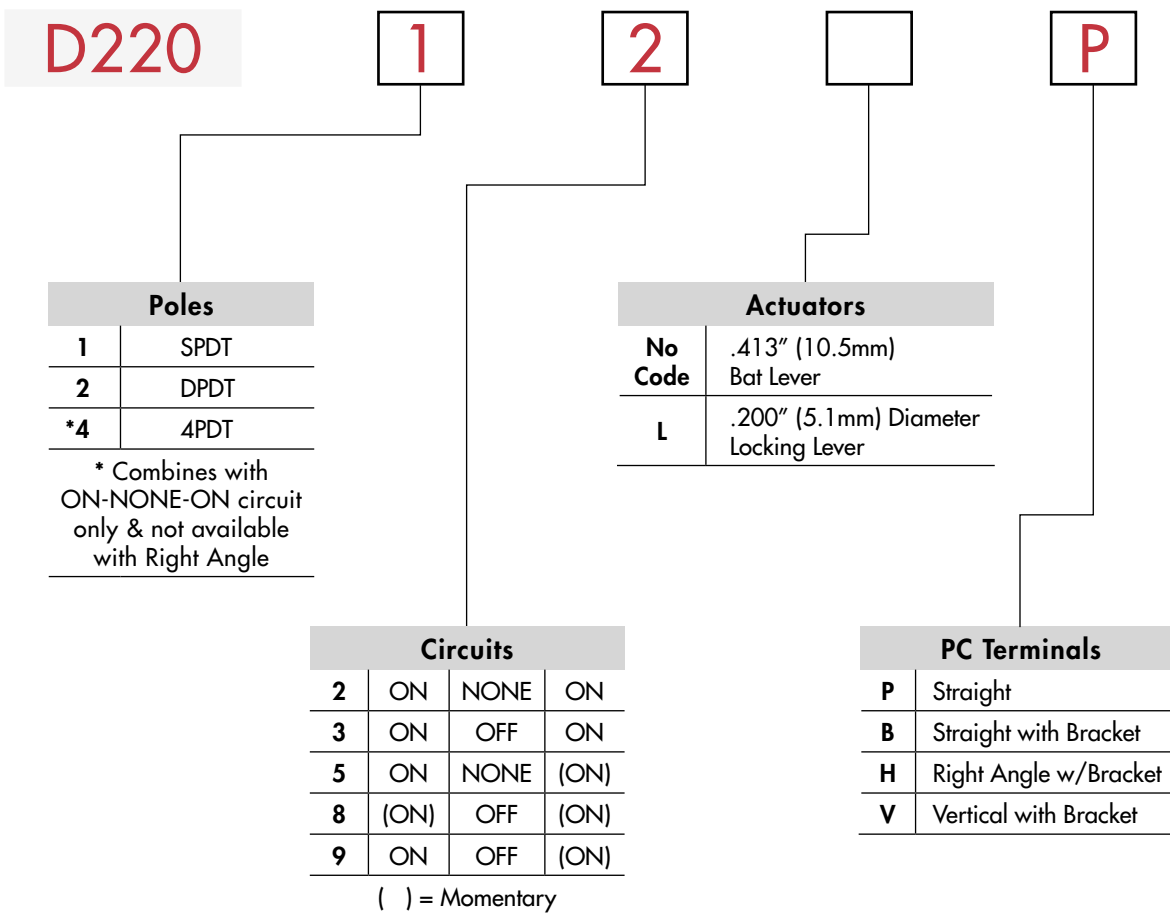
D220 1 2 P

| Poles | |
|---|---|
| 1 | SPDT |
| 2 | DPDT |
| *4 | 4PDT |

* Combines with ON-NONE-ON circuit only & not available with Right Angle

| Actuators | |
|---|---|
| No Code | .413" (10.5mm) Bat Lever |
| L | .200" (5.1mm) Diameter Locking Lever |

| Circuits | | | |
|---|---|---|---|
| 2 | ON | NONE | ON |
| 3 | ON | OFF | ON |
| 5 | ON | NONE | (ON) |
| 8 | (ON) | OFF | (ON) |
| 9 | ON | OFF | (ON) |

( ) = Momentary

| PC Terminals | |
|---|---|
| P | Straight |
| B | Straight with Bracket |
| H | Right Angle w/Bracket |
| V | Vertical with Bracket |